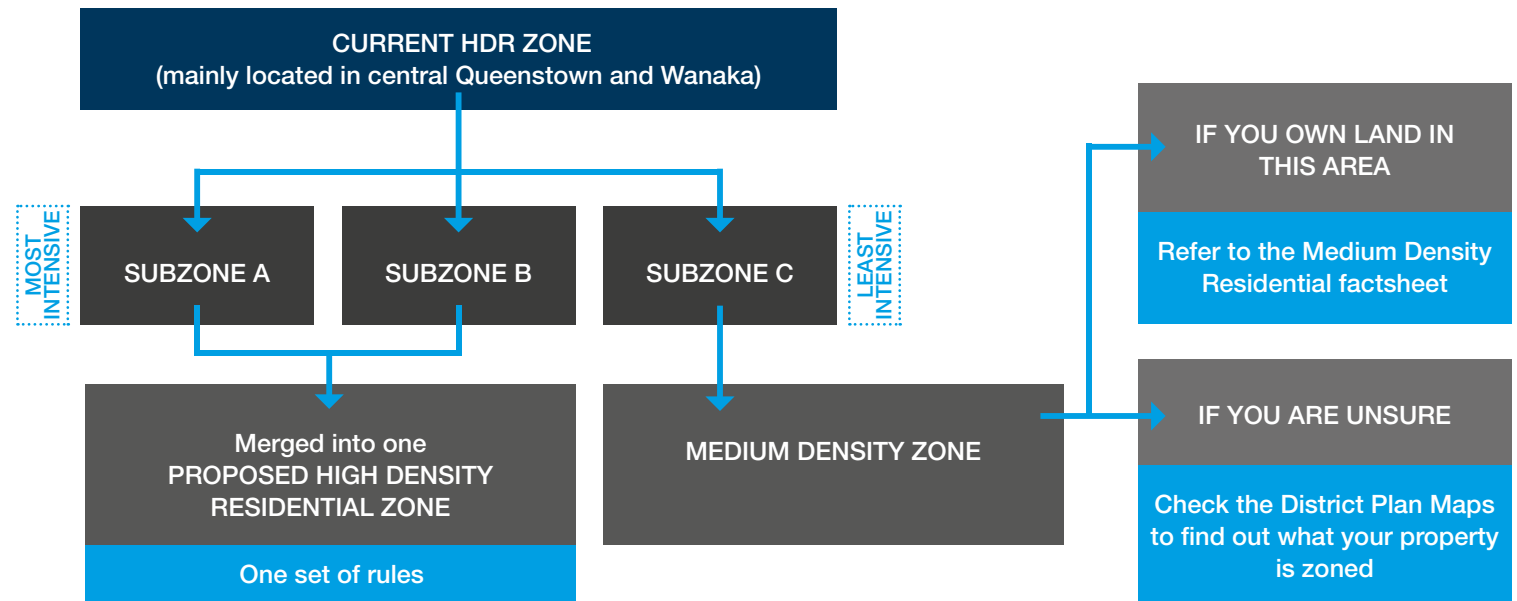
CURRENT HDR ZONE
(mainly located in central Queenstown and Wanaka)

MOST INTENSIVE

SUBZONE A

SUBZONE B

SUBZONE C

LEAST INTENSIVE

Merged into one
PROPOSED HIGH DENSITY RESIDENTIAL ZONE

One set of rules

MEDIUM DENSITY ZONE

IF YOU OWN LAND IN THIS AREA

Refer to the Medium Density Residential factsheet

IF YOU ARE UNSURE

Check the District Plan Maps to find out what your property is zoned